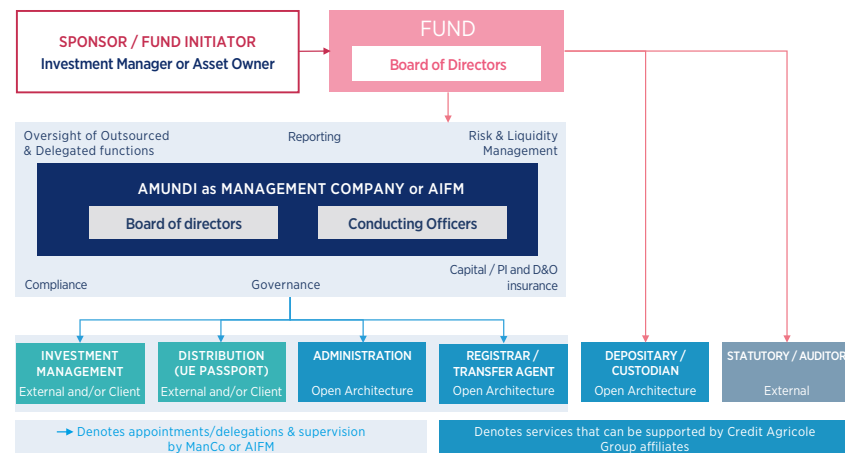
SPONSOR / FUND INITIATOR
Investment Manager or Asset Owner

FUND
Board of Directors

Oversight of Outsourced & Delegated functions

Reporting

Risk & Liquidity Management

AMUNDI as MANAGEMENT COMPANY or AIFM
Board of directors
Conducting Officers

Compliance

Governance

Capital / PI and D&O insurance

INVESTMENT MANAGEMENT
External and/or Client

DISTRIBUTION (UE PASSPORT)
External and/or Client

ADMINISTRATION
Open Architecture

REGISTRAR / TRANSFER AGENT
Open Architecture

DEPOSITARY / CUSTODIAN
Open Architecture

STATUTORY / AUDITOR
External

Denotes appointments/delegations & supervision by ManCo or AIFM

Denotes services that can be supported by Credit Agricole Group affiliates